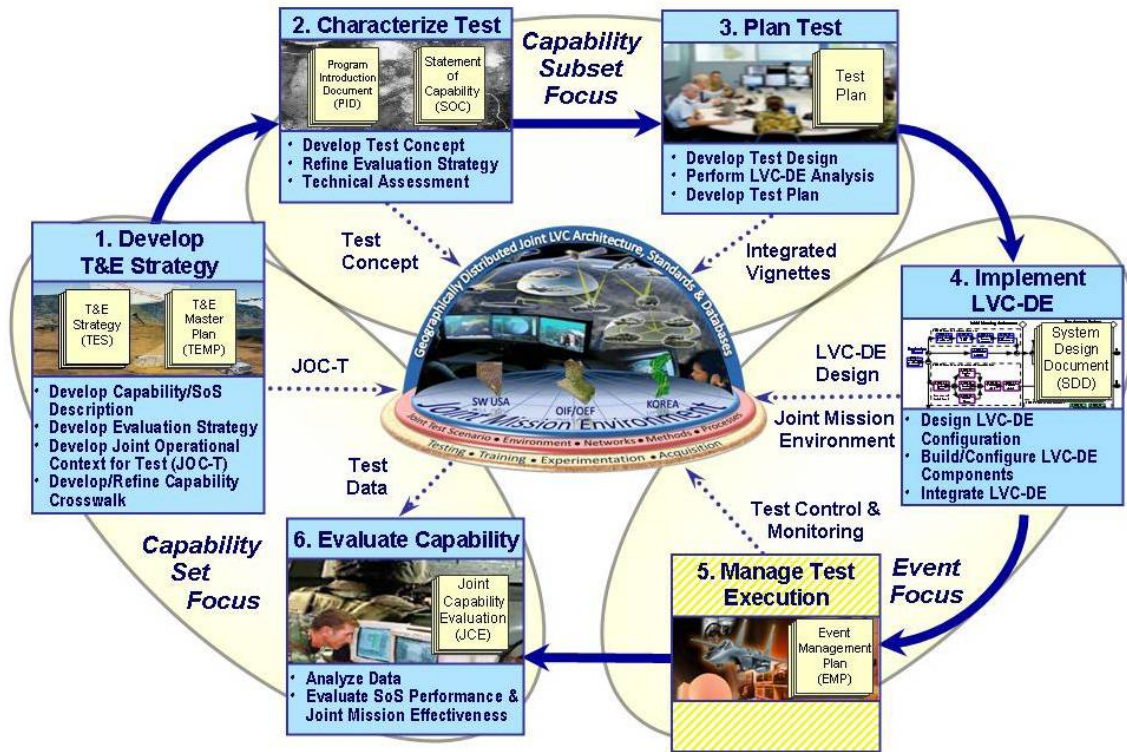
2. Characterize Test

Program Introduction Document (PID)

Statement of Capability (SOC)

• Develop Test Concept
• Refine Evaluation Strategy
• Technical Assessment

Capability Subset Focus

3. Plan Test

Test Plan

• Develop Test Design
• Perform LVC-DE Analysis
• Develop Test Plan

1. Develop T&E Strategy

T&E Strategy (TES)

T&E Master Plan (TEMP)

• Develop Capability/SoS Description
• Develop Evaluation Strategy
• Develop Joint Operational Context for Test (JOC-T)
• Develop/Refine Capability Crosswalk

Test Concept

Integrated Vignettes

JOC-T

Geographically Distributed Joint LVC Architecture, Standards & Databases

SW USA

OIF/OEF

KOREA

Joint Mission Environment

Joint Test Scenario • Environment • Networks • Methods • Processes

Testing • Training • Experimentation • Acquisition

4. Implement LVC-DE

System Design Document (SDD)

LVC-DE Design

Joint Mission Environment

• Design LVC-DE Configuration
• Build/Configure LVC-DE Components
• Integrate LVC-DE

Test Data

Test Control & Monitoring

Capability Set Focus

6. Evaluate Capability

Joint Capability Evaluation (JCE)

• Analyze Data
• Evaluate SoS Performance & Joint Mission Effectiveness

5. Manage Test Execution

Event Management Plan (EMP)

Event Focus